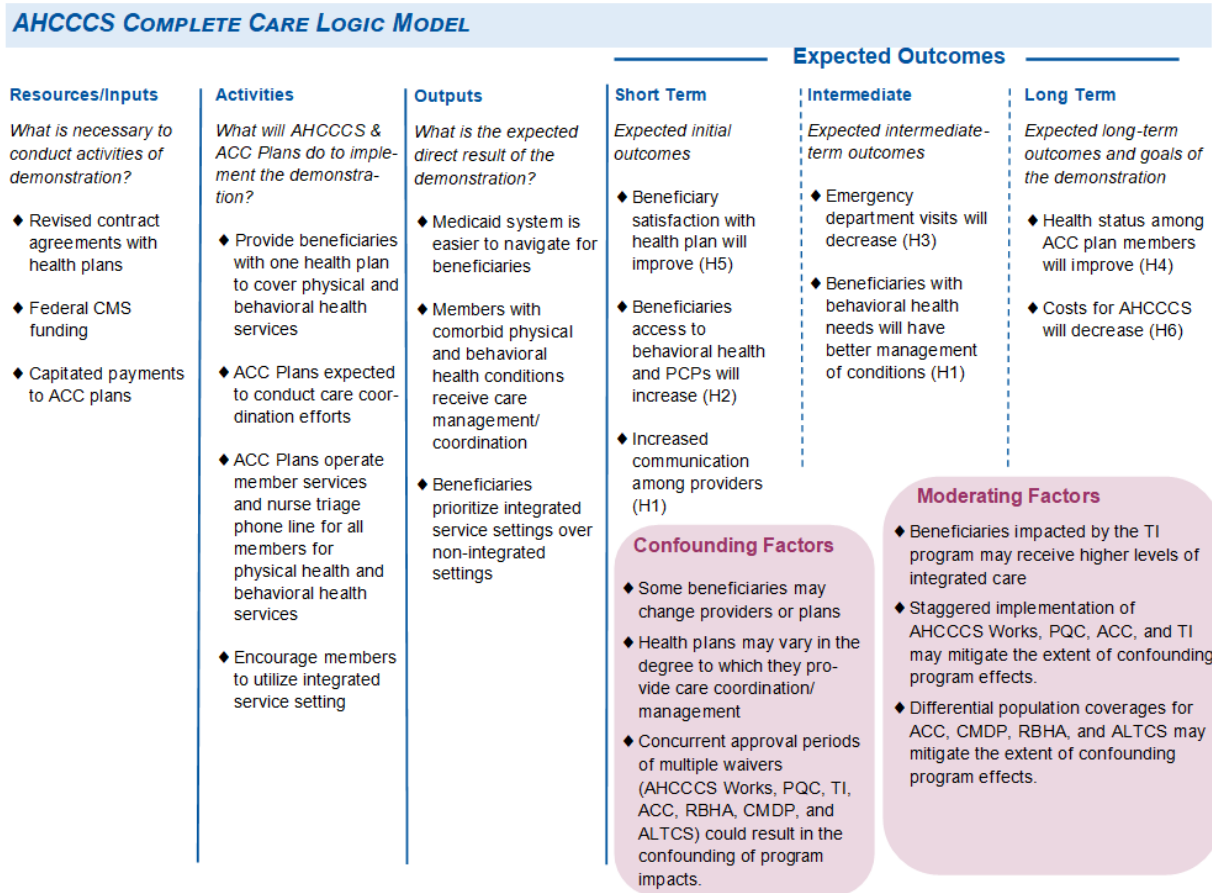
AHCCCS Complete Care Logic Model

Expected Outcomes

Resources/Inputs

What is necessary to conduct activities of demonstration?

♦ Revised contract agreements with health plans

♦ Federal CMS funding

♦ Capitated payments to ACC plans

Activities

What will AHCCCS & ACC Plans do to implement the demonstration?

♦ Provide beneficiaries with one health plan to cover physical and behavioral health services

♦ ACC Plans expected to conduct care coordination efforts

♦ ACC Plans operate member services and nurse triage phone line for all members for physical health and behavioral health services

♦ Encourage members to utilize integrated service setting

Outputs

What is the expected direct result of the demonstration?

♦ Medicaid system is easier to navigate for beneficiaries

♦ Members with comorbid physical and behavioral health conditions receive care management/ coordination

♦ Beneficiaries prioritize integrated service settings over non-integrated settings

Short Term

Expected initial outcomes

♦ Beneficiary satisfaction with health plan will improve (H5)

♦ Beneficiaries access to behavioral health and PCPs will increase (H2)

♦ Increased communication among providers (H1)

Intermediate

Expected intermediate-term outcomes

♦ Emergency department visits will decrease (H3)

♦ Beneficiaries with behavioral health needs will have better management of conditions (H1)

Long Term

Expected long-term outcomes and goals of the demonstration

♦ Health status among ACC plan members will improve (H4)

♦ Costs for AHCCCS will decrease (H6)

Confounding Factors

♦ Some beneficiaries may change providers or plans

♦ Health plans may vary in the degree to which they provide care coordination/ management

♦ Concurrent approval periods of multiple waivers (AHCCCS Works, PQC, TI, ACC, RBHA, CMDP, and ALTCS) could result in the confounding of program impacts.

Moderating Factors

♦ Beneficiaries impacted by the TI program may receive higher levels of integrated care

♦ Staggered implementation of AHCCCS Works, PQC, ACC, and TI may mitigate the extent of confounding program effects.

♦ Differential population coverages for ACC, CMDP, RBHA, and ALTCS may mitigate the extent of confounding program effects.